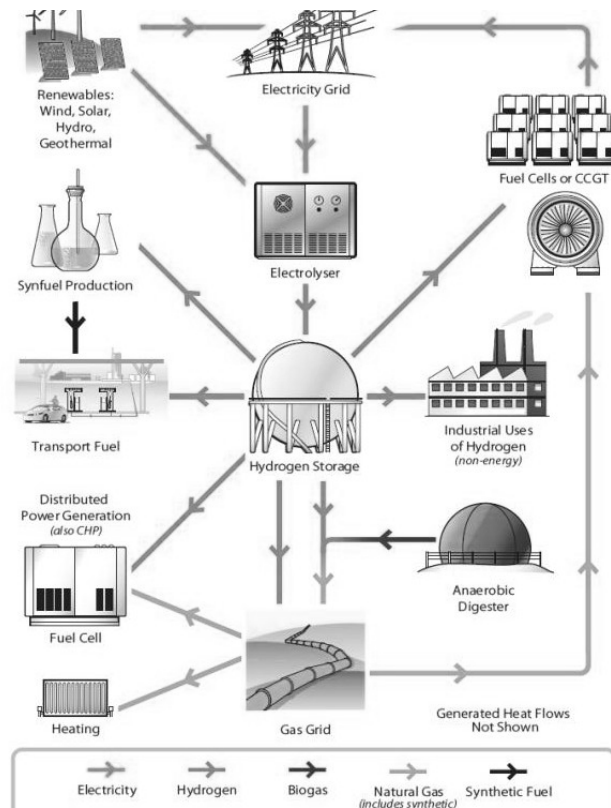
Renewables: Wind, Solar, Hydro, Geothermal

Electricity Grid

Fuel Cells or CCGT

Electrolyser

Synfuel Production

Transport Fuel

Hydrogen Storage

Industrial Uses of Hydrogen
(non-energy)

Distributed Power Generation
(also CHP)

Anaerobic Digester

Fuel Cell

Heating

Gas Grid

Generated Heat Flows Not Shown

Electricity
Hydrogen
Biogas
Natural Gas
(includes synthetic)
Synthetic Fuel